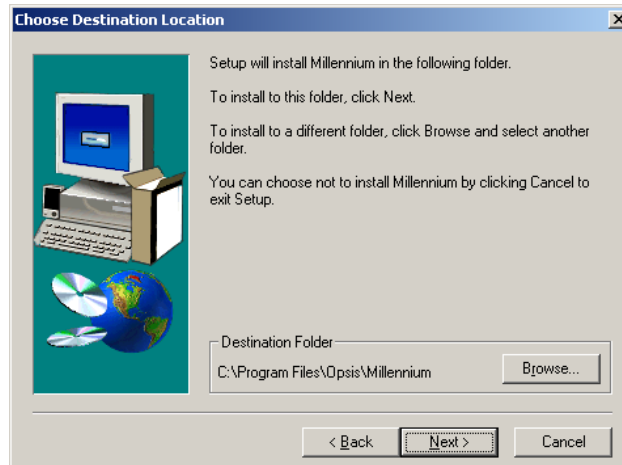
Choose Destination Location

Setup will install Millennium in the following folder.

To install to this folder, click Next.

To install to a different folder, click Browse and select another folder.

You can choose not to install Millennium by clicking Cancel to exit Setup.

Destination Folder

C:\Program Files\Opsis\Millennium

Browse...

< Back

Next >

Cancel